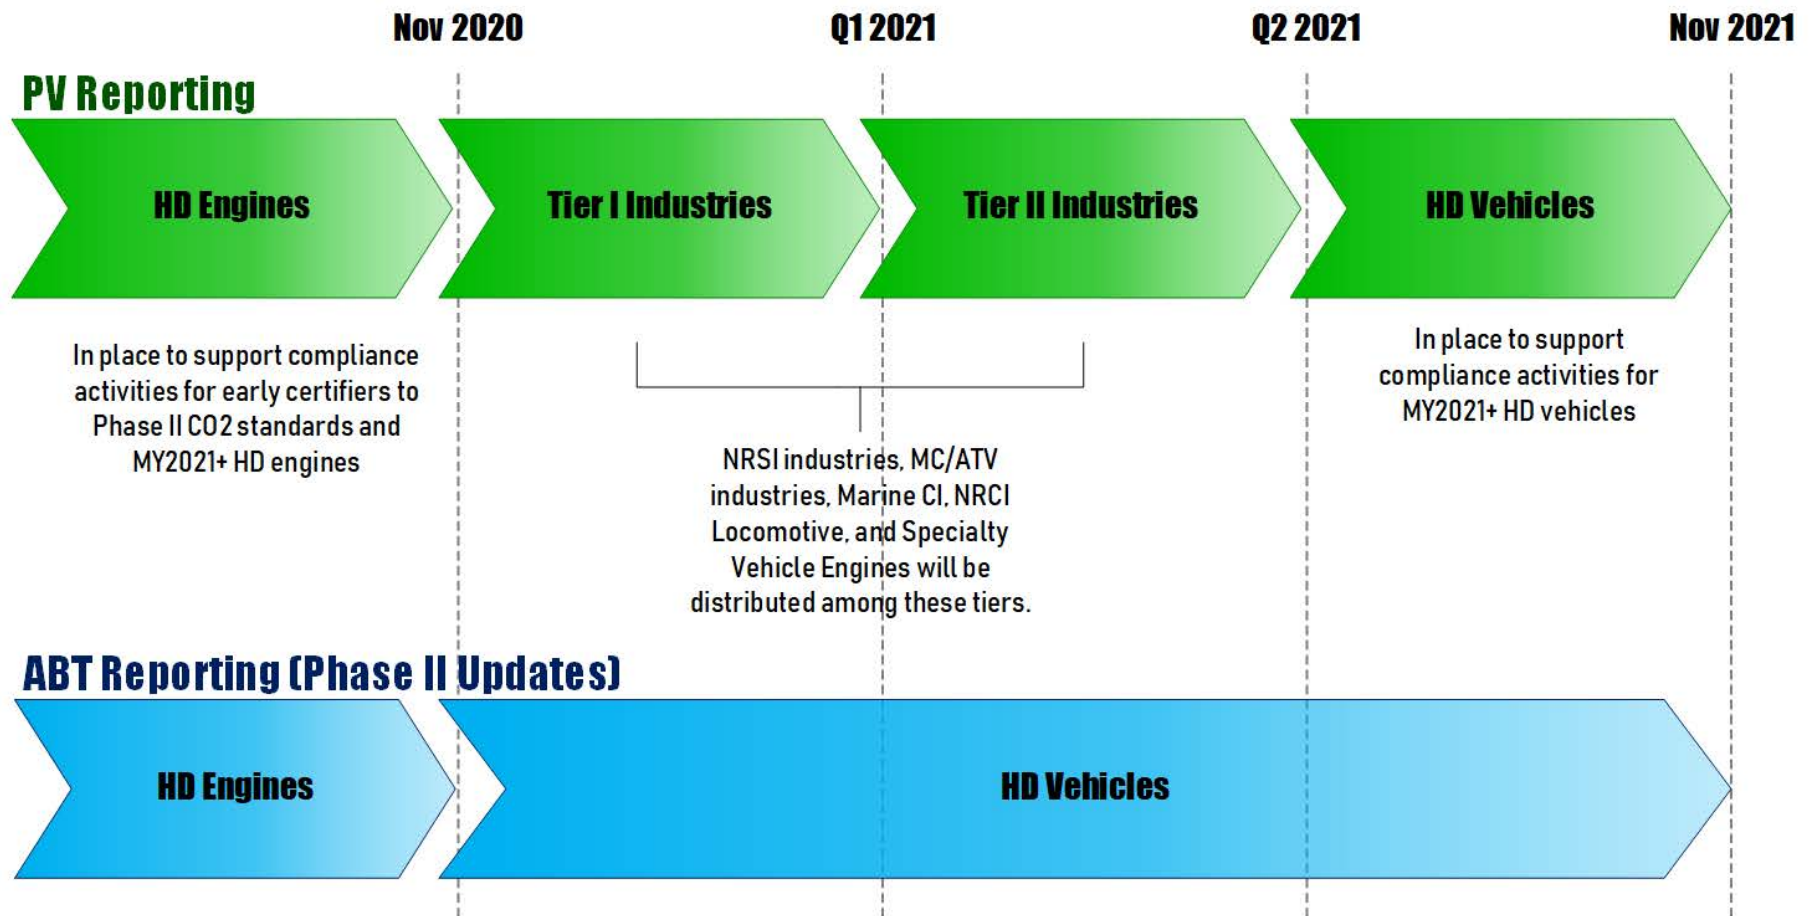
Nov 2020
Q1 2021
Q2 2021
Nov 2021

PV Reporting

HD Engines
Tier I Industries
Tier II Industries
HD Vehicles

In place to support compliance activities for early certifiers to Phase II CO2 standards and MY2021+ HD engines

NRSI industries, MC/ATV industries, Marine CI, NRCI Locomotive, and Specialty Vehicle Engines will be distributed among these tiers.

In place to support compliance activities for MY2021+ HD vehicles

ABT Reporting (Phase II Updates)

HD Engines
HD Vehicles